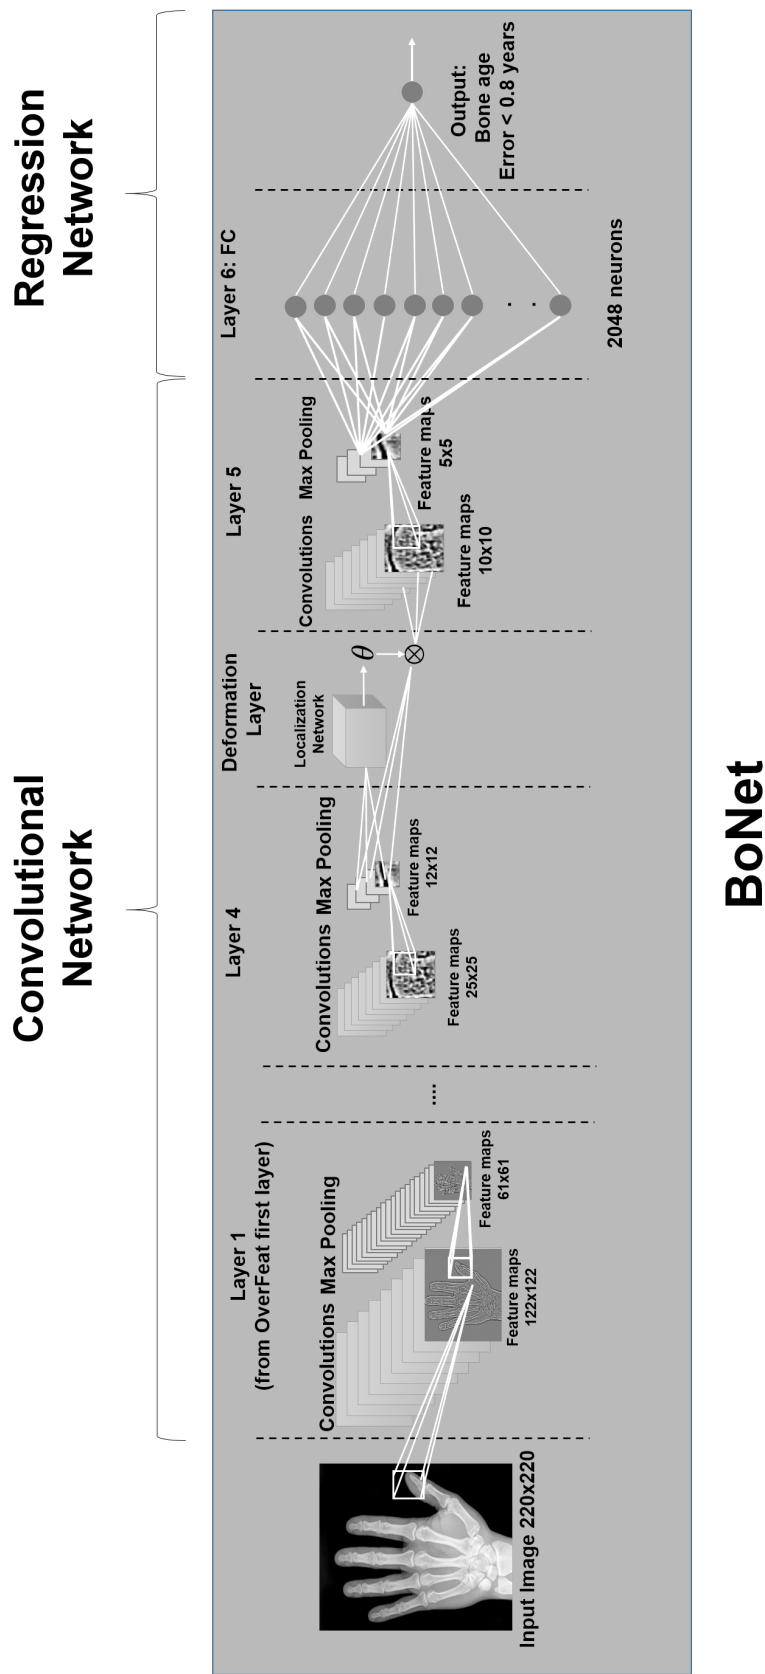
Convolutional Network

Regression Network

Input Image 220x220

Layer 1 (from OverFeat first layer)

Convolutions Max Pooling

Feature maps 122x122

Feature maps 61x61

....

Layer 4

Convolutions Max Pooling

Feature maps 25x25

Feature maps 12x12

Deformation Layer

Localization Network

$\theta$

$\otimes$

Layer 5

Convolutions Max Pooling

Feature maps 10x10

Feature maps 5x5

Layer 6: FC

. .

2048 neurons

Output: Bone age Error < 0.8 years

BoNet